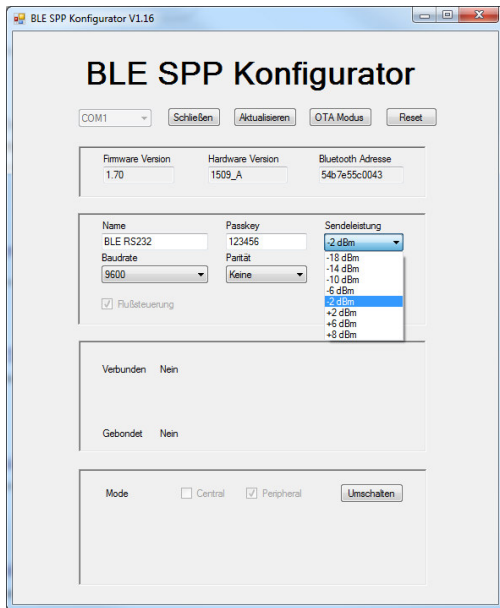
BLE SPP Konfigurator V1.16

BLE SPP Konfigurator

COM1
Schließen
Aktualisieren
OTA Modus
Reset

Firmware Version
1.70
Hardware Version
1509_A
Bluetooth Adresse
54b7e55c0043

Name
BLE RS232
Passkey
123456
Sendeleistung
-2 dBm
-18 dBm
-14 dBm
-10 dBm
-6 dBm
-2 dBm
+2 dBm
+6 dBm
+8 dBm
Baudrate
9600
Parität
Keine
Flußsteuerung

Verbunden Nein

Gebondet Nein

Mode
Central
Peripheral
Umschalten